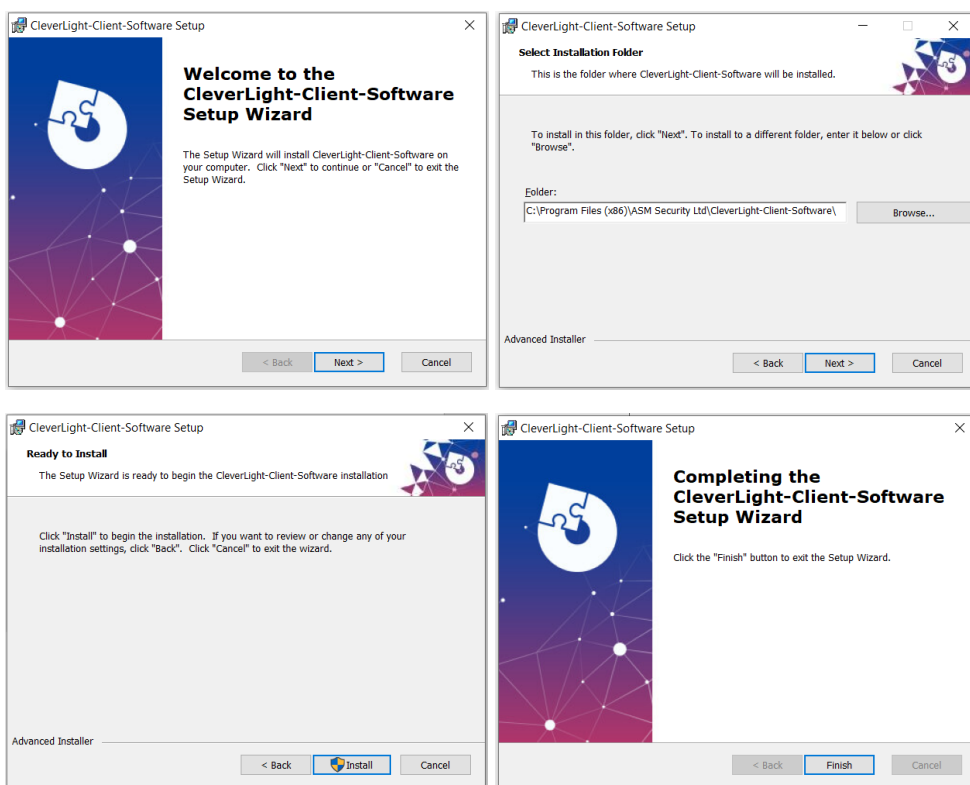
CleverLight-Client-Software Setup

Welcome to the CleverLight-Client-Software Setup Wizard

The Setup Wizard will install CleverLight-Client-Software on your computer. Click "Next" to continue or "Cancel" to exit the Setup Wizard.

< Back Next > Cancel

CleverLight-Client-Software Setup

Select Installation Folder

This is the folder where CleverLight-Client-Software will be installed.

To install in this folder, click "Next". To install to a different folder, enter it below or click "Browse".

Folder:

C:\Program Files (x86)\ASM Security Ltd\CleverLight-Client-Software\

Browse...

Advanced Installer

< Back Next > Cancel

CleverLight-Client-Software Setup

Ready to Install

The Setup Wizard is ready to begin the CleverLight-Client-Software installation

Click "Install" to begin the installation. If you want to review or change any of your installation settings, click "Back". Click "Cancel" to exit the wizard.

Advanced Installer

< Back Install Cancel

CleverLight-Client-Software Setup

Completing the CleverLight-Client-Software Setup Wizard

Click the "Finish" button to exit the Setup Wizard.

< Back Finish Cancel